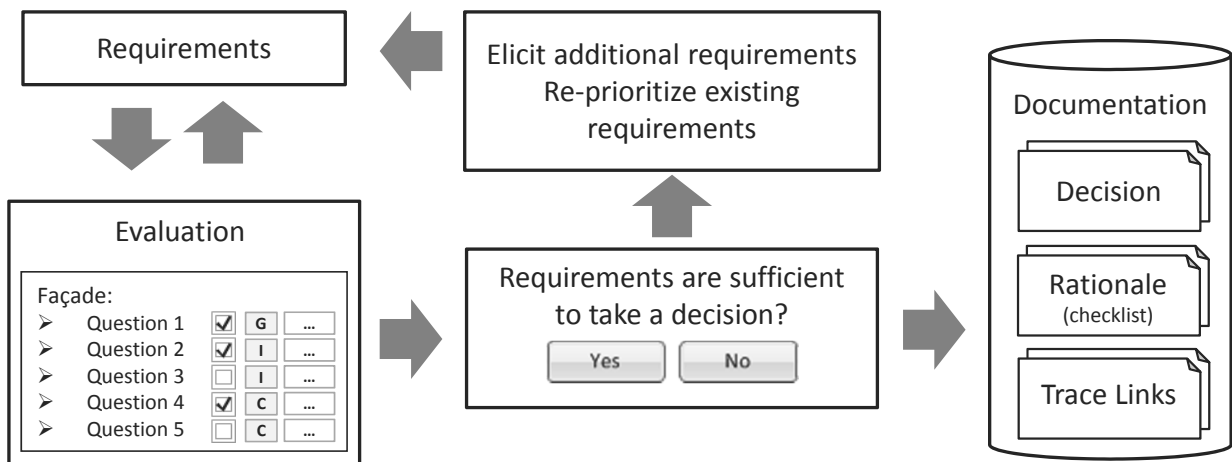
Requirements

Elicit additional requirements
Re-prioritize existing requirements

Documentation

Decision

Rationale
(checklist)

Trace Links

Evaluation

Façade:
➢ Question 1 ☑ G ...
➢ Question 2 ☑ I ...
➢ Question 3 ☐ I ...
➢ Question 4 ☑ C ...
➢ Question 5 ☐ C ...

Requirements are sufficient to take a decision?

Yes

No